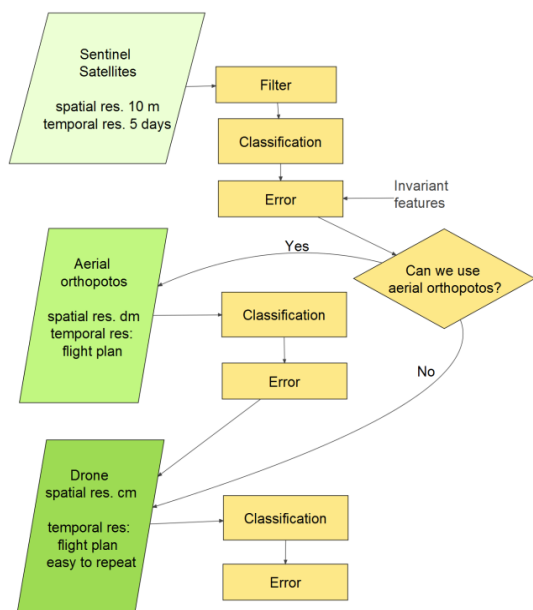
Sentinel Satellites

spatial res. 10 m
temporal res. 5 days

Filter

Classification

Error

Invariant features

Yes

Can we use aerial orthopotos?

Aerial orthopotos

spatial res. dm
temporal res: flight plan

Classification

Error

No

Drone
spatial res. cm

temporal res: flight plan easy to repeat

Classification

Error